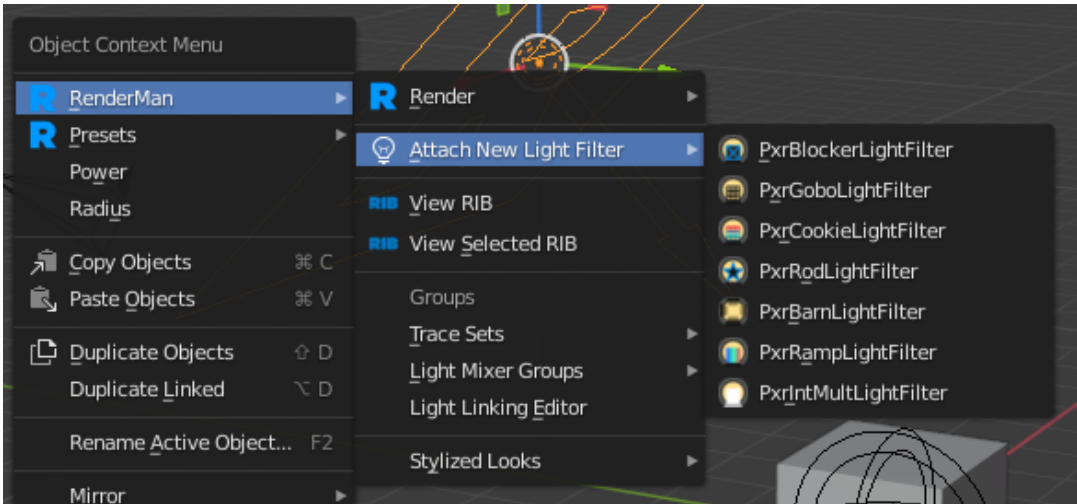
Object Context Menu

R RenderMan ▶
R Presets ▶
Power
Radius

Copy Objects ⌘ C
Paste Objects ⌘ V

Duplicate Objects ⇧ D
Duplicate Linked ⌥ D

Rename Active Object... F2

Mirror ▶

R Render ▶

Attach New Light Filter ▶

RIB View RIB
RIB View Selected RIB

Groups
Trace Sets ▶
Light Mixer Groups ▶
Light Linking Editor

Stylized Looks ▶

PxrBlockerLightFilter
PxrGoboLightFilter
PxrCookieLightFilter
PxrRodLightFilter
PxrBarnLightFilter
PxrRampLightFilter
PxrIntMultLightFilter